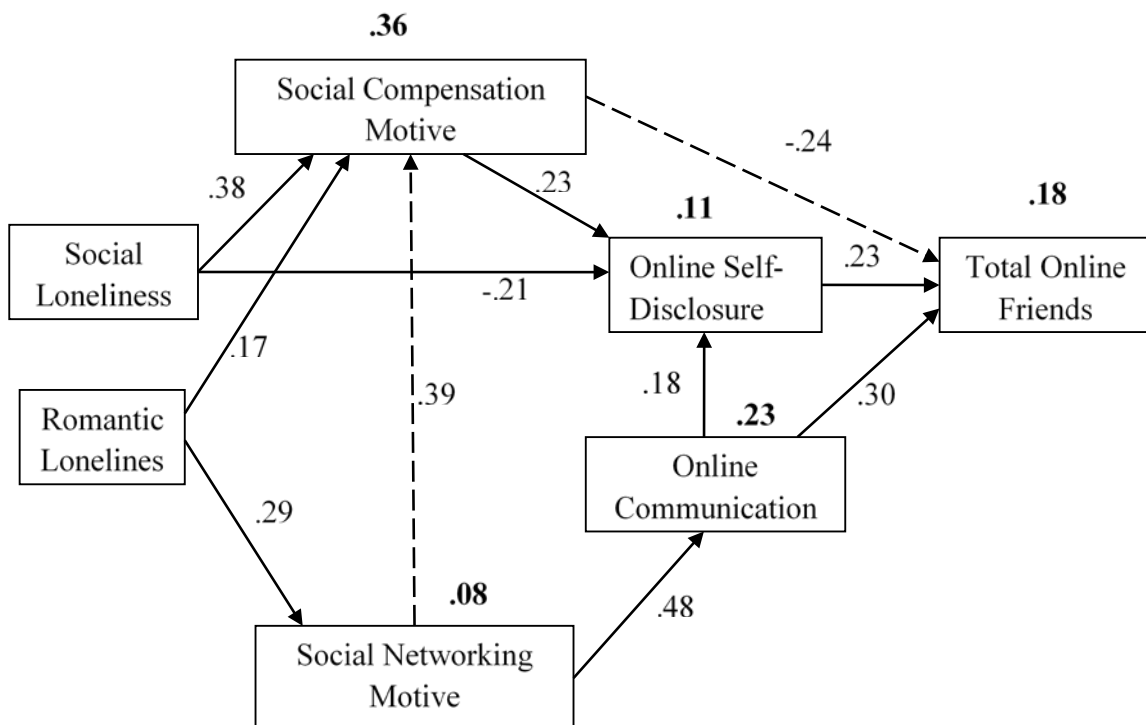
.36

Social Compensation Motive

-.24

.38

.23

.11

.18

Social Loneliness

Online Self-Disclosure

.23

Total Online Friends

-.21

.17

Romantic Lonelines

.39

.18

.23

.30

Online Communication

.29

.08

.48

Social Networking Motive